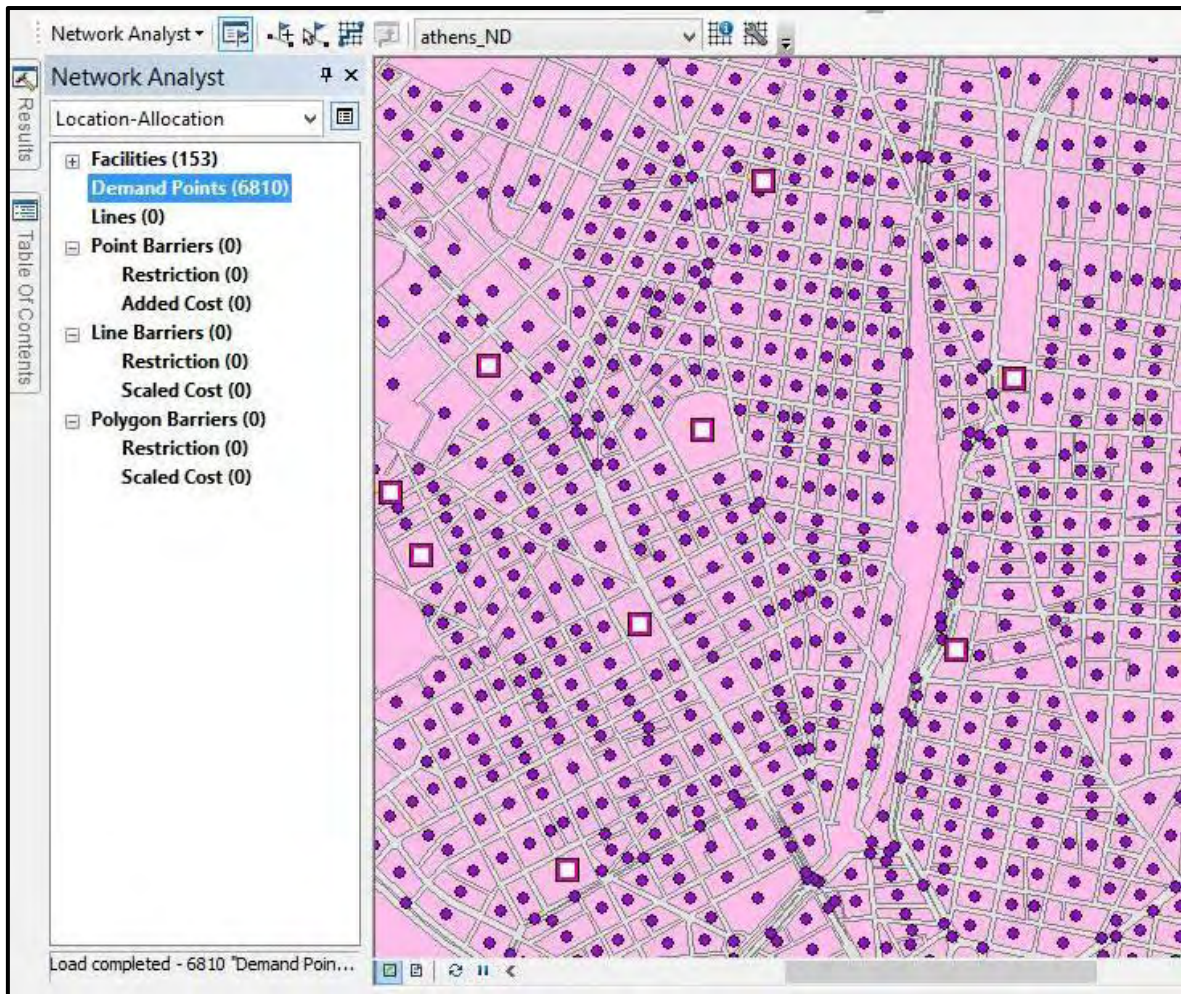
Network Analyst ▾ athens_ND

Results

Table Of Contents

Network Analyst

Location-Allocation

Facilities (153)
Demand Points (6810)
Lines (0)
Point Barriers (0)
Restriction (0)
Added Cost (0)
Line Barriers (0)
Restriction (0)
Scaled Cost (0)
Polygon Barriers (0)
Restriction (0)
Scaled Cost (0)

Load completed - 6810 "Demand Poin...